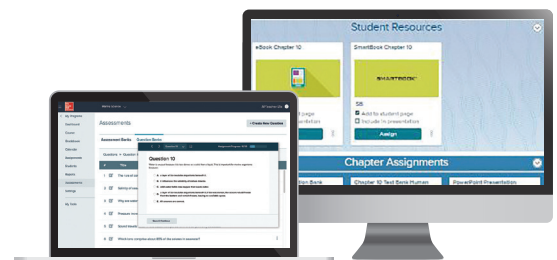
Student Resources

eBook Chapter 10

SmartBook Chapter 10

SMARTBOOK

$5

Add to student page

Include in presentation

Assign

Chapter Assignments

Question Bank

Chapter 10 Test Bank Human

PowerPoint Presentation

Assessments

+ Create New Question

Assessment Banks

Question Banks

Question 10

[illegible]

Save & Continue

My Programs

Dashboard

Courses

Gradebook

Calendar

Assignments

Students

Reports

Assessments

Settings

My Tools

The role of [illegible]

Which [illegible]

Why was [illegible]

Protestant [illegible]

Which kind comprises about 85% of the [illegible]